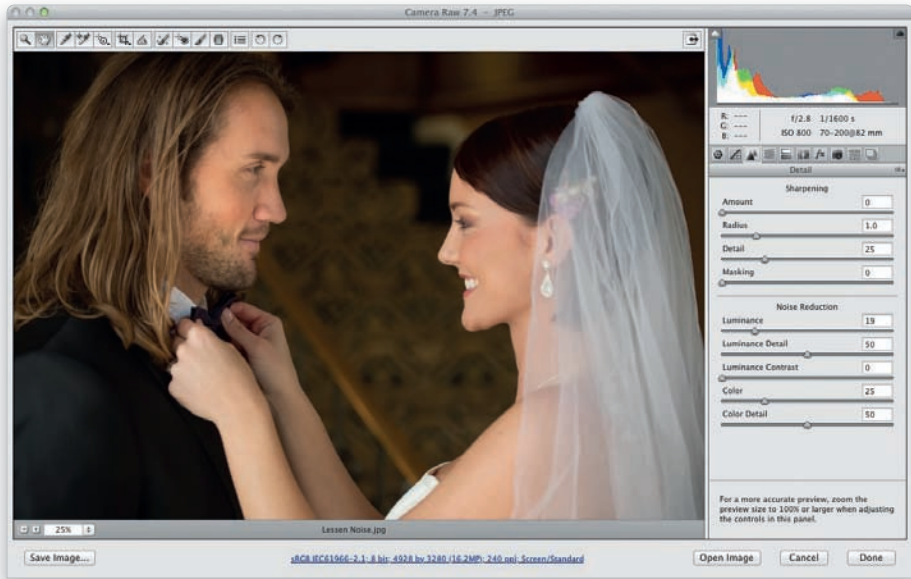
Camera Raw 7.4 - JPEG

R: ---
G: ---
B: ---
f/2.8 1/1600 s
ISO 800 70-200@82 mm

Detail

Sharpening
Amount 0
Radius 1.0
Detail 25
Masking 0

Noise Reduction
Luminance 19
Luminance Detail 50
Luminance Contrast 0
Color 25
Color Detail 50

For a more accurate preview, zoom the preview size to 100% or larger when adjusting the controls in this panel.

25%
Lessen Noise.jpg

Save Image...
sRGB IEC61966-2.1; 8 bit; 4928 by 3280 (16.2MP); 240 ppi; Screen/Standard
Open Image
Cancel
Done